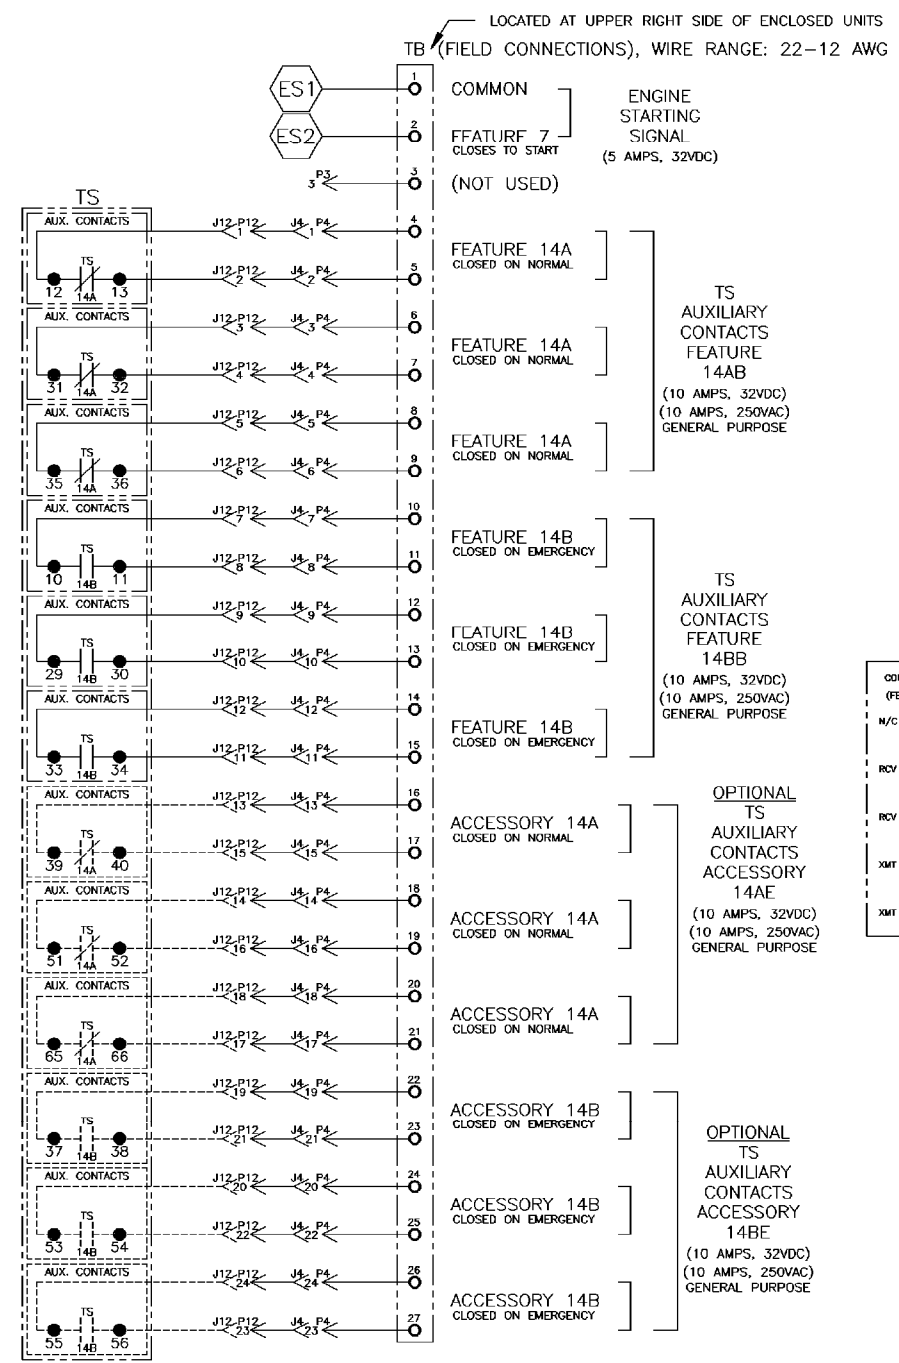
LOCATED AT UPPER RIGHT SIDE OF ENCLOSED UNITS
TB (FIELD CONNECTIONS), WIRE RANGE: 22–12 AWG

ES1
ES2
1 COMMON
2 FEATURE 7
CLOSES TO START
ENGINE STARTING SIGNAL
(5 AMPS, 32VDC)
P3 3
3 (NOT USED)

TS
AUX. CONTACTS
12 TS 14A 13
J12 P12 1 J4 P4 1 4
J12 P12 2 J4 P4 2 5
FEATURE 14A
CLOSED ON NORMAL
AUX. CONTACTS
31 TS 14A 32
J12 P12 3 J4 P4 3 6
J12 P12 4 J4 P4 4 7
FEATURE 14A
CLOSED ON NORMAL
AUX. CONTACTS
35 TS 14A 36
J12 P12 5 J4 P4 5 8
J12 P12 6 J4 P4 6 9
FEATURE 14A
CLOSED ON NORMAL
TS
AUXILIARY
CONTACTS
FEATURE
14AB
(10 AMPS, 32VDC)
(10 AMPS, 250VAC)
GENERAL PURPOSE

AUX. CONTACTS
10 TS 14B 11
J12 P12 7 J4 P4 7 10
J12 P12 8 J4 P4 8 11
FEATURE 14B
CLOSED ON EMERGENCY
AUX. CONTACTS
29 TS 14B 30
J12 P12 9 J4 P4 9 12
J12 P12 10 J4 P4 10 13
FEATURE 14B
CLOSED ON EMERGENCY
AUX. CONTACTS
33 TS 14B 34
J12 P12 12 J4 P4 12 14
J12 P12 11 J4 P4 11 15
FEATURE 14B
CLOSED ON EMERGENCY
TS
AUXILIARY
CONTACTS
FEATURE
14BB
(10 AMPS, 32VDC)
(10 AMPS, 250VAC)
GENERAL PURPOSE

AUX. CONTACTS
39 TS 14A 40
J12 P12 13 J4 P4 13 16
J12 P12 15 J4 P4 15 17
ACCESSORY 14A
CLOSED ON NORMAL
AUX. CONTACTS
51 TS 14A 52
J12 P12 14 J4 P4 14 18
J12 P12 16 J4 P4 16 19
ACCESSORY 14A
CLOSED ON NORMAL
AUX. CONTACTS
65 TS 14A 66
J12 P12 18 J4 P4 18 20
J12 P12 17 J4 P4 17 21
ACCESSORY 14A
CLOSED ON NORMAL
OPTIONAL
TS
AUXILIARY
CONTACTS
ACCESSORY
14AE
(10 AMPS, 32VDC)
(10 AMPS, 250VAC)
GENERAL PURPOSE

AUX. CONTACTS
37 TS 14B 38
J12 P12 19 J4 P4 19 22
J12 P12 21 J4 P4 21 23
ACCESSORY 14B
CLOSED ON EMERGENCY
AUX. CONTACTS
53 TS 14B 54
J12 P12 20 J4 P4 20 24
J12 P12 22 J4 P4 22 25
ACCESSORY 14B
CLOSED ON EMERGENCY
AUX. CONTACTS
55 TS 14B 56
J12 P12 24 J4 P4 24 26
J12 P12 23 J4 P4 23 27
ACCESSORY 14B
CLOSED ON EMERGENCY
OPTIONAL
TS
AUXILIARY
CONTACTS
ACCESSORY
14BE
(10 AMPS, 32VDC)
(10 AMPS, 250VAC)
GENERAL PURPOSE

CO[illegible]
(FE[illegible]
N/C
RCV
RCV
XMT
XMT